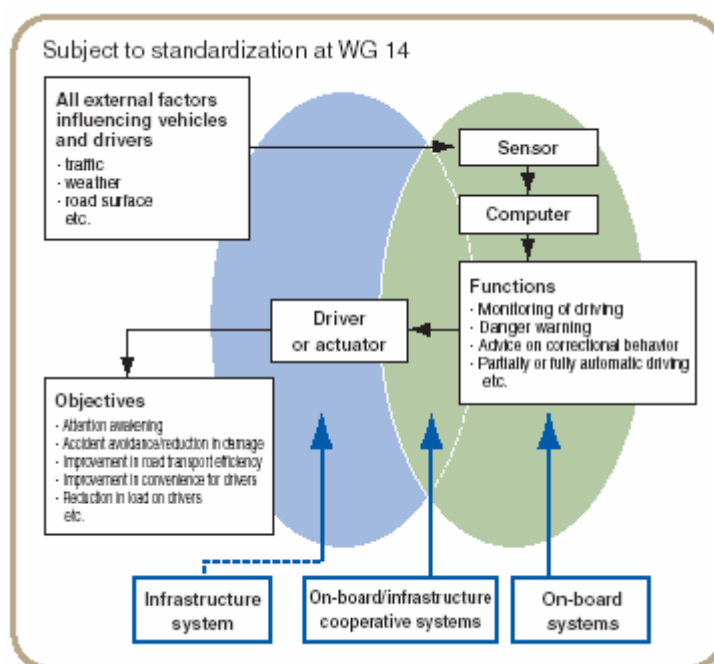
Subject to standardization at WG 14

All external factors influencing vehicles and drivers
· traffic
· weather
· road surface
etc.

Sensor

Computer

Functions
· Monitoring of driving
· Danger warning
· Advice on correctional behavior
· Partially or fully automatic driving
etc.

Driver or actuator

Objectives
· Attention awakening
· Accident avoidance/reduction in damage
· Improvement in road transport efficiency
· Improvement in convenience for drivers
· Reduction in load on drivers
etc.

Infrastructure system

On-board/infrastructure cooperative systems

On-board systems